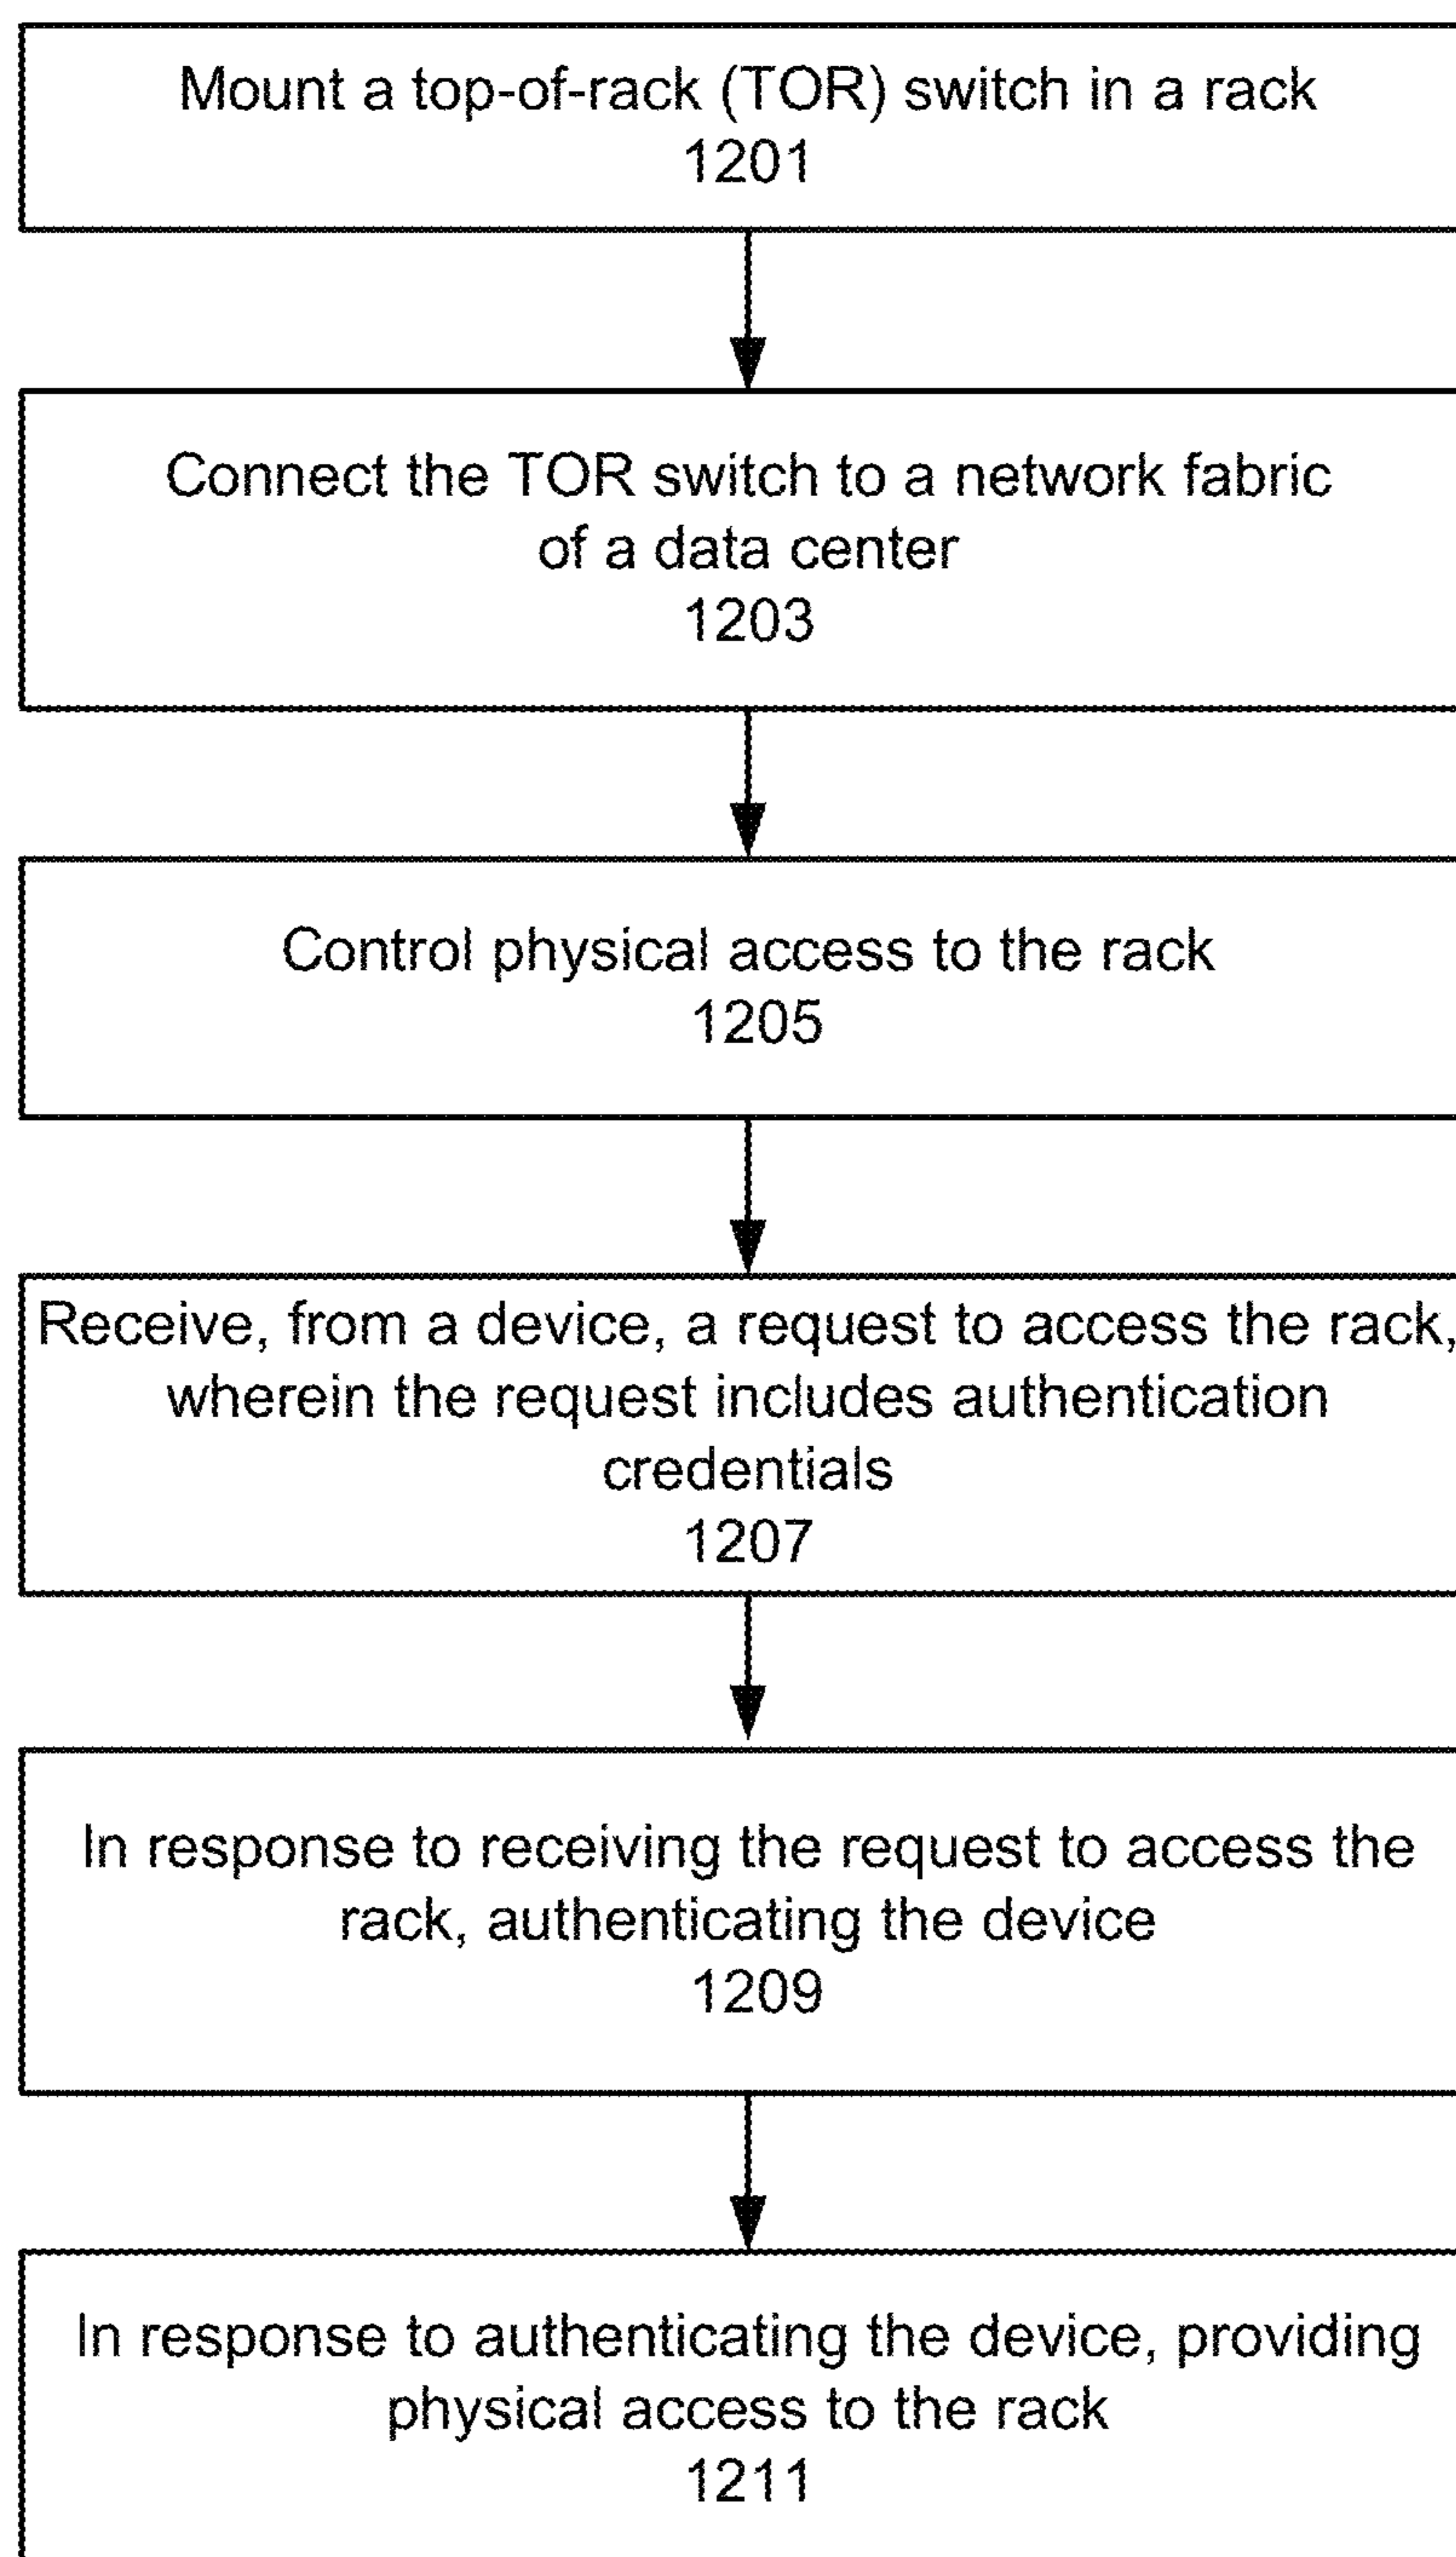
Mount a top-of-rack (TOR) switch in a rack
1201

Connect the TOR switch to a network fabric of a data center
1203

Control physical access to the rack
1205

Receive, from a device, a request to access the rack, wherein the request includes authentication credentials
1207

In response to receiving the request to access the rack, authenticating the device
1209

In response to authenticating the device, providing physical access to the rack
1211